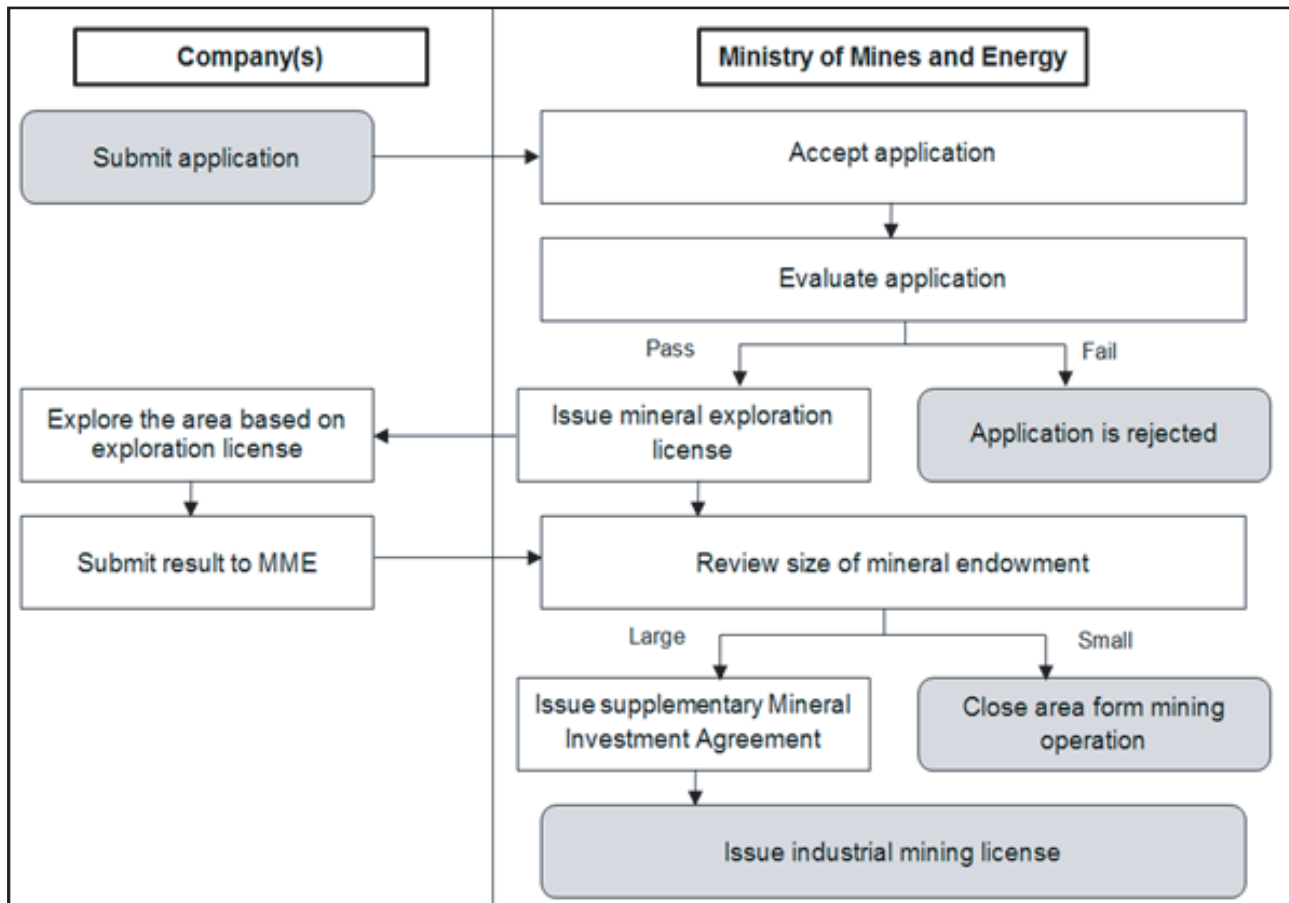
Company(s)

Ministry of Mines and Energy

Submit application

Accept application

Evaluate application

Pass

Fail

Explore the area based on exploration license

Issue mineral exploration license

Application is rejected

Submit result to MME

Review size of mineral endowment

Large

Small

Issue supplementary Mineral Investment Agreement

Close area form mining operation

Issue industrial mining license